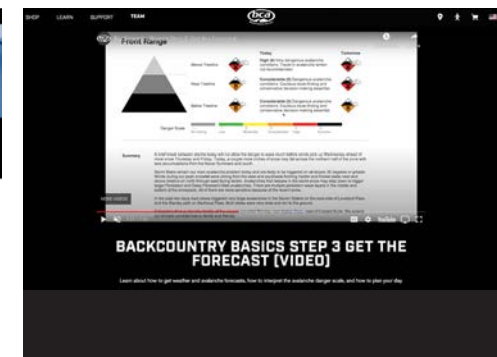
SHOP LEARN SUPPORT TEAM

bca

Front Range

Today

Tomorrow

Above Treeline

Near Treeline

Below Treeline

High (4)

Considerable (3)

Considerable (3)

Danger Scale

Summary

BACKCOUNTRY BASICS STEP 3 GET THE FORECAST [VIDEO]

Learn about how to get weather and avalanche forecasts, how to interpret the avalanche danger scale, and how to plan your day.